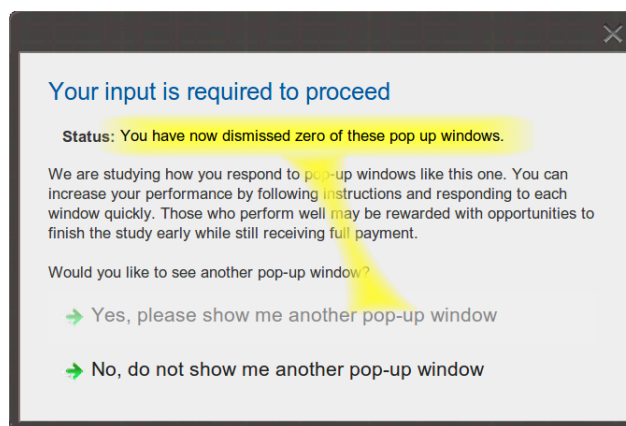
Your input is required to proceed

Status: You have now dismissed zero of these pop up windows.

We are studying how you respond to pop-up windows like this one. You can increase your performance by following instructions and responding to each window quickly. Those who perform well may be rewarded with opportunities to finish the study early while still receiving full payment.

Would you like to see another pop-up window?

Yes, please show me another pop-up window

No, do not show me another pop-up window